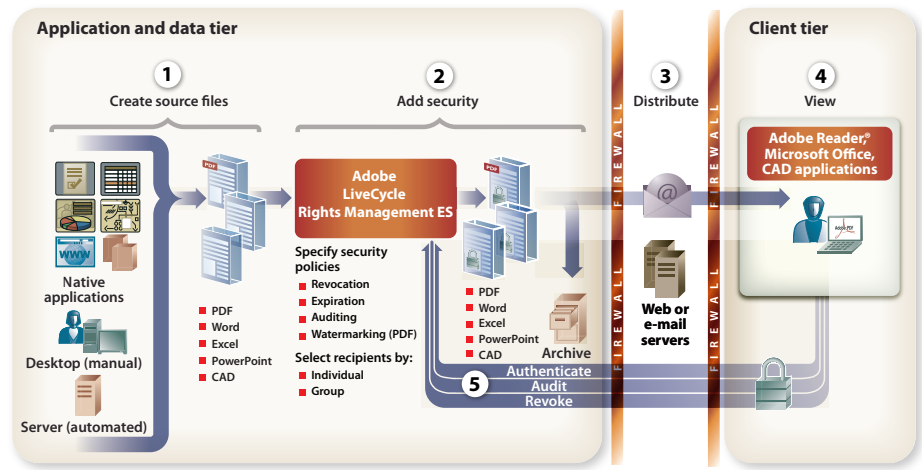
Application and data tier

Client tier

1
Create source files

2
Add security

3
Distribute

4
View

Native applications

Desktop (manual)

Server (automated)

PDF

PDF
Word
Excel
PowerPoint
CAD

Adobe LiveCycle Rights Management ES

Specify security policies
Revocation
Expiration
Auditing
Watermarking (PDF)

Select recipients by:
Individual
Group

PDF

PDF
Word
Excel
PowerPoint
CAD

Archive

FIREWALL

Web or e-mail servers

FIREWALL

Adobe Reader,® Microsoft Office, CAD applications

5
Authenticate
Audit
Revoke